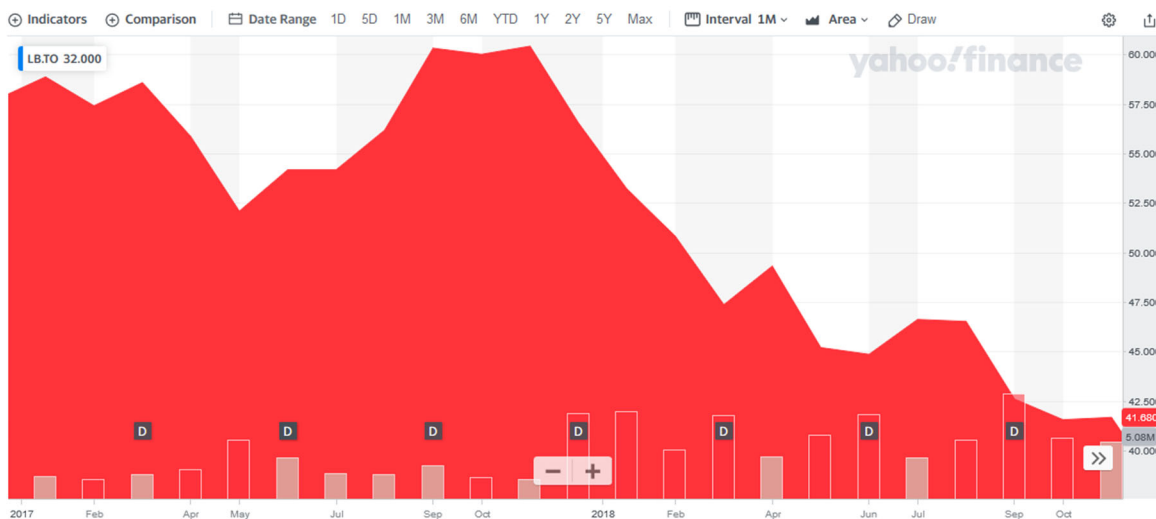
Indicators Comparison Date Range 1D 5D 1M 3M 6M YTD 1Y 2Y 5Y Max Interval 1M Area Draw

LB.TO 32.000

yahoo!finance

60.00
57.50
55.00
52.50
50.00
47.50
45.00
42.50
41.680
5.08M
40.00

D D D D D D D

2017 Feb Apr May Jul Sep Oct 2018 Feb Apr Jun Jul Sep Oct